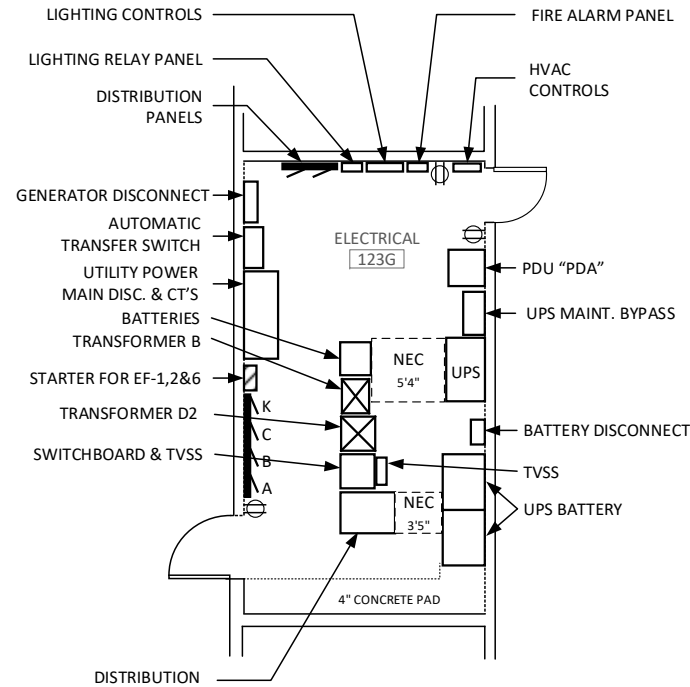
LIGHTING CONTROLS
FIRE ALARM PANEL
LIGHTING RELAY PANEL
HVAC CONTROLS
DISTRIBUTION PANELS
GENERATOR DISCONNECT
AUTOMATIC TRANSFER SWITCH
ELECTRICAL
123G
UTILITY POWER MAIN DISC. & CT'S
PDU "PDA"
UPS MAINT. BYPASS
BATTERIES
TRANSFORMER B
NEC
5'4"
UPS
STARTER FOR EF-1,2&6
K
TRANSFORMER D2
C
BATTERY DISCONNECT
SWITCHBOARD & TVSS
B
TVSS
A
NEC
3'5"
UPS BATTERY
4" CONCRETE PAD
DISTRIBUTION